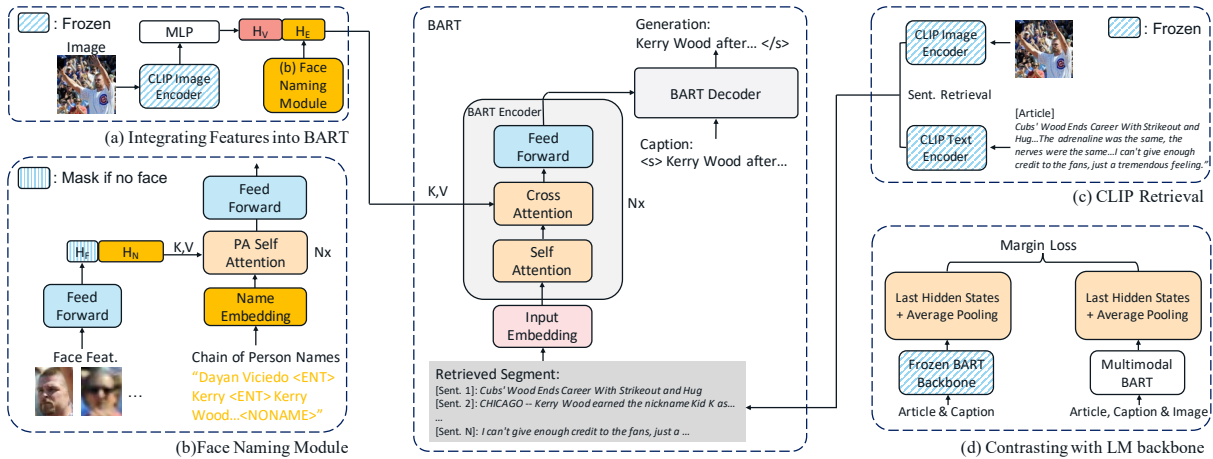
: Frozen

Image

MLP

$H_V$ $H_E$

CLIP Image Encoder

(b) Face Naming Module

(a) Integrating Features into BART

: Mask if no face

Feed Forward

$H_F$ $H_N$

K,V

PA Self Attention

Nx

Feed Forward

Name Embedding

Face Feat.

Chain of Person Names

"Dayan Viciedo <ENT> Kerry <ENT> Kerry Wood...<NONAME>"

...

(b)Face Naming Module

BART

Generation:
Kerry Wood after... </s>

BART Decoder

BART Encoder

Feed Forward

Caption:
<s> Kerry Wood after...

K,V

Cross Attention

Nx

Self Attention

Input Embedding

Retrieved Segment:
[Sent. 1]: Cubs' Wood Ends Career With Strikeout and Hug
[Sent. 2]: CHICAGO -- Kerry Wood earned the nickname Kid K as...
...
[Sent. N]: I can't give enough credit to the fans, just a ...

CLIP Image Encoder

: Frozen

Sent. Retrieval

CLIP Text Encoder

[Article]
Cubs' Wood Ends Career With Strikeout and Hug...The adrenaline was the same, the nerves were the same...I can't give enough credit to the fans, just a tremendous feeling."

(c) CLIP Retrieval

Margin Loss

Last Hidden States + Average Pooling

Last Hidden States + Average Pooling

Frozen BART Backbone

Multimodal BART

Article & Caption

Article, Caption & Image

(d) Contrasting with LM backbone